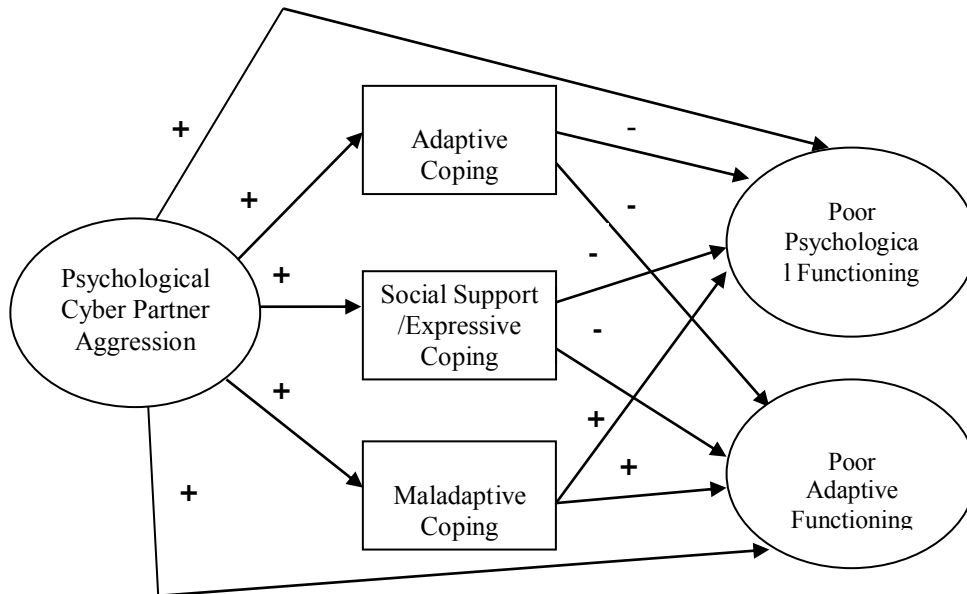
+

+

Adaptive Coping

-

-

Poor Psychological Functioning

Psychological Cyber Partner Aggression

+

Social Support /Expressive Coping

-

-

+

+

+

+

Maladaptive Coping

Poor Adaptive Functioning